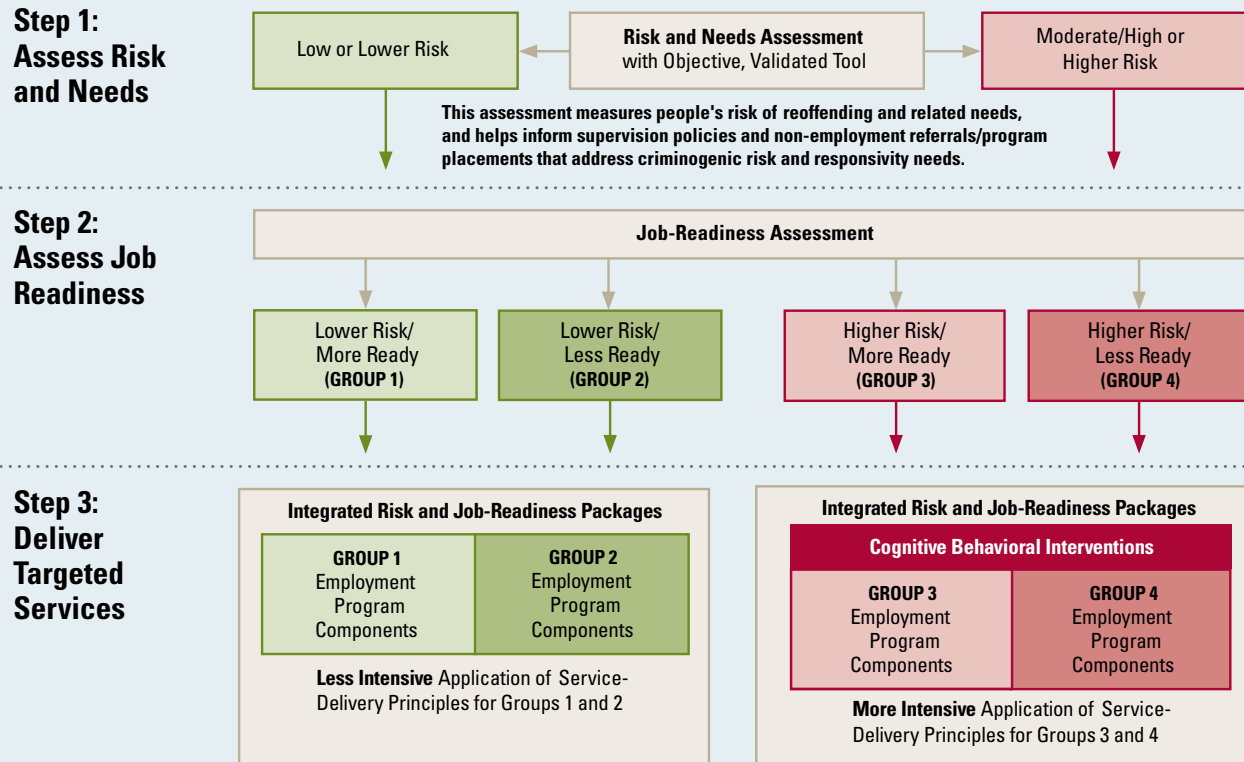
Step 1: Assess Risk and Needs

Low or Lower Risk

Risk and Needs Assessment with Objective, Validated Tool

Moderate/High or Higher Risk

This assessment measures people's risk of reoffending and related needs, and helps inform supervision policies and non-employment referrals/program placements that address criminogenic risk and responsivity needs.

Step 2: Assess Job Readiness

Job-Readiness Assessment

Lower Risk/ More Ready (GROUP 1)

Lower Risk/ Less Ready (GROUP 2)

Higher Risk/ More Ready (GROUP 3)

Higher Risk/ Less Ready (GROUP 4)

Step 3: Deliver Targeted Services

Integrated Risk and Job-Readiness Packages

GROUP 1 Employment Program Components

GROUP 2 Employment Program Components

Less Intensive Application of Service-Delivery Principles for Groups 1 and 2

Integrated Risk and Job-Readiness Packages

Cognitive Behavioral Interventions

GROUP 3 Employment Program Components

GROUP 4 Employment Program Components

More Intensive Application of Service-Delivery Principles for Groups 3 and 4